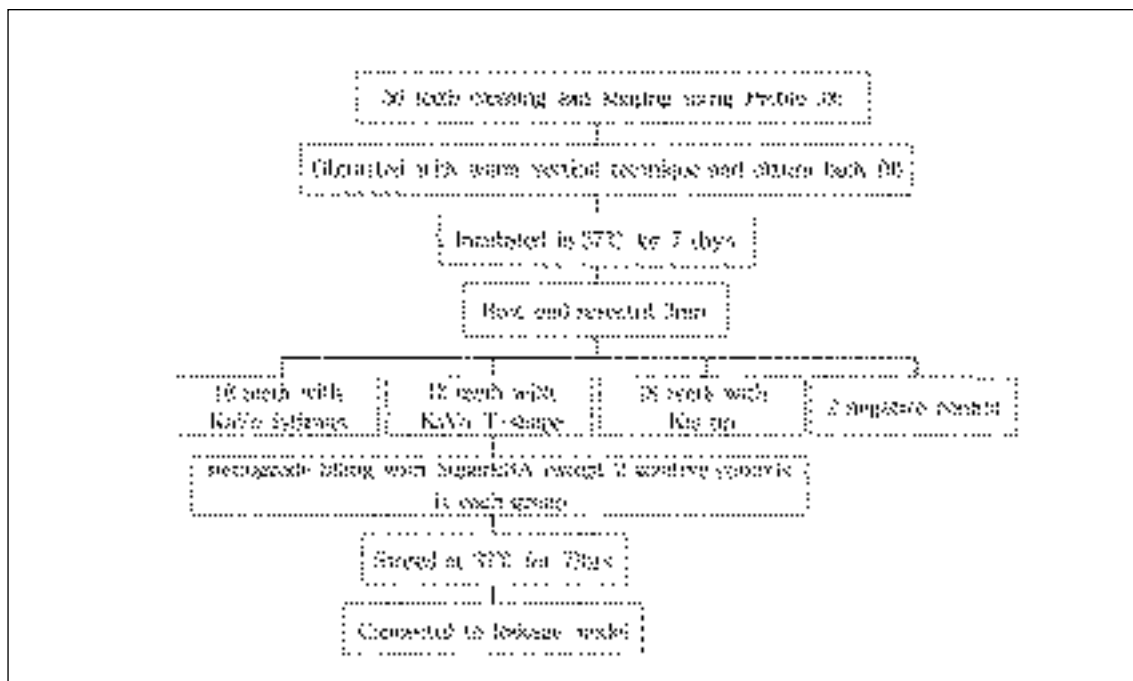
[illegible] teeth cleaning and shaping using ProTaper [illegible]

Obturated with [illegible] warm vertical technique and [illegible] back fill

Incubated in 37°C for 7 days

Post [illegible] preparation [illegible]

10 teeth with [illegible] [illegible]

10 teeth with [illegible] T-shape

10 teeth with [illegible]

2 negative controls

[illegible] filling with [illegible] except 2 positive controls in each group

Stored at 37°C for 7 days

Connected to leakage model